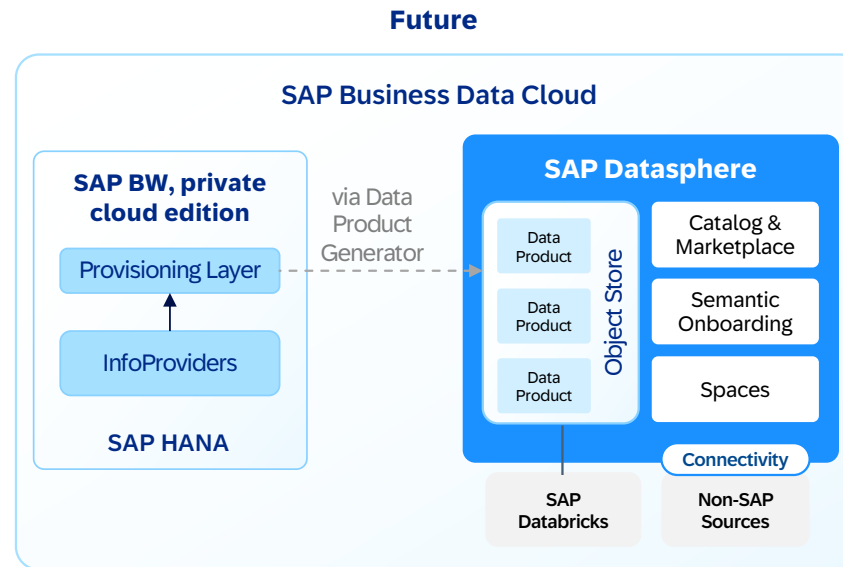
Future

SAP Business Data Cloud

SAP BW, private cloud edition

Provisioning Layer

InfoProviders

SAP HANA

via Data Product Generator

SAP Datasphere

Data Product

Data Product

Data Product

Object Store

Catalog & Marketplace

Semantic Onboarding

Spaces

Connectivity

SAP Databricks

Non-SAP Sources